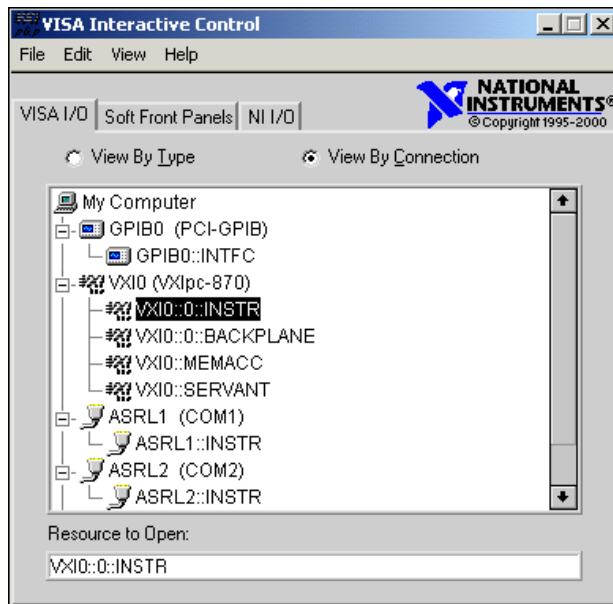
VISA Interactive Control

File Edit View Help

VISA I/O Soft Front Panels NI I/O

NATIONAL INSTRUMENTS®
©Copyright 1995-2000

View By Type
View By Connection

My Computer
GPIB0 (PCI-GPIB)
GPIB0::INTFC
VXI0 (VXIpc-870)
VXI0::0::INSTR
VXI0::0::BACKPLANE
VXI0::MEMACC
VXI0::SERVANT
ASRL1 (COM1)
ASRL1::INSTR
ASRL2 (COM2)
ASRL2::INSTR

Resource to Open:

VXI0::0::INSTR